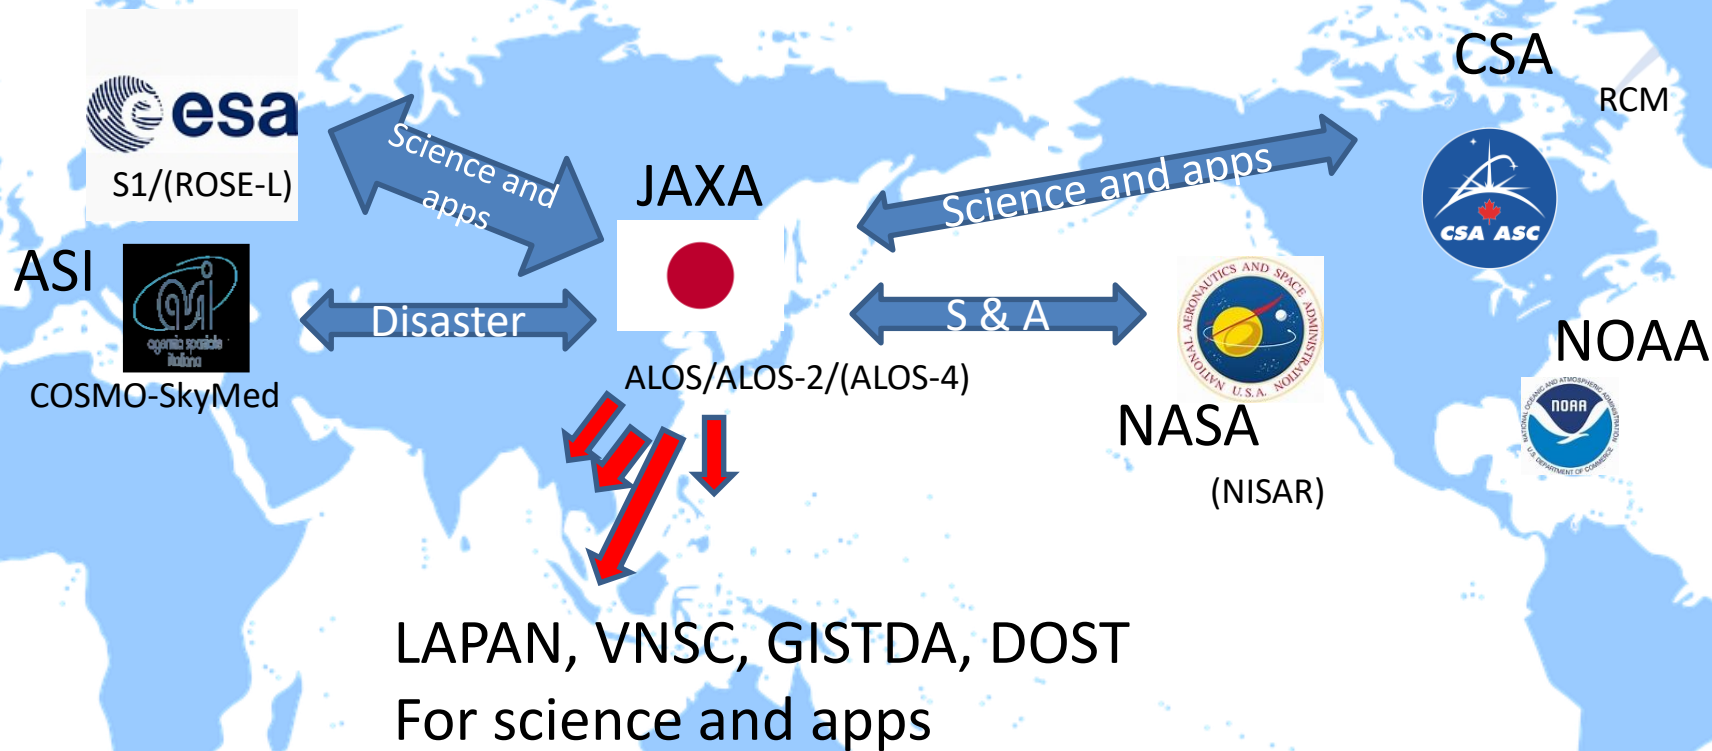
esa
S1/(ROSE-L)

Science and apps

JAXA

Science and apps

CSA

RCM

CSA ASC

ASI

agenzia spaziale italiana

COSMO-SkyMed

Disaster

ALOS/ALOS-2/(ALOS-4)

S & A

NATIONAL AERONAUTICS AND SPACE ADMINISTRATION U.S.A.

NASA

(NISAR)

NOAA

NOAA

NATIONAL OCEANIC AND ATMOSPHERIC ADMINISTRATION U.S. DEPARTMENT OF COMMERCE

LAPAN, VNSC, GISTDA, DOST
For science and apps